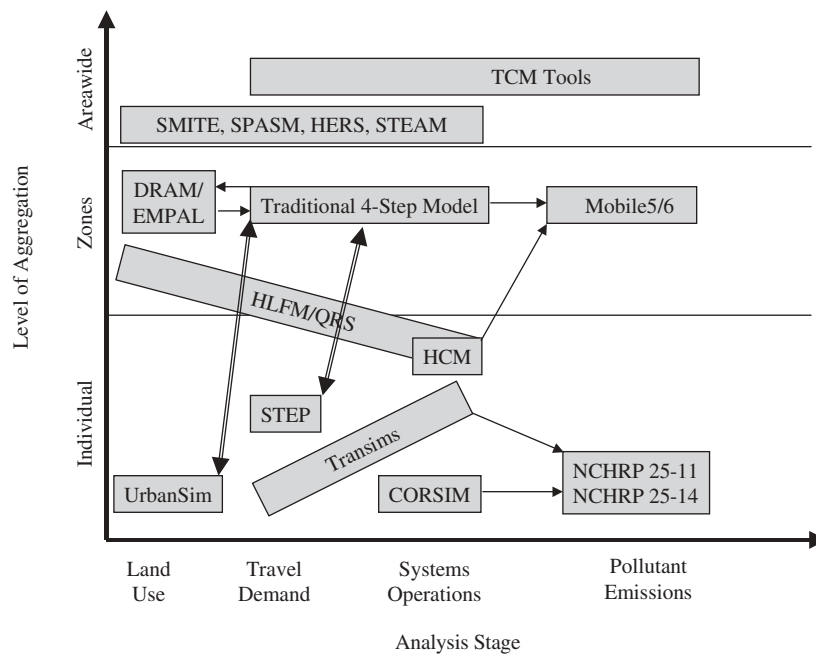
Level of Aggregation

Areawide

Zones

Individual

TCM Tools

SMITE, SPASM, HERS, STEAM

DRAM/ EMPAL

Traditional 4-Step Model

Mobile5/6

HLFM/QRS

HCM

STEP

Transims

NCHRP 25-11
NCHRP 25-14

UrbanSim

CORSIM

Land Use

Travel Demand

Systems Operations

Pollutant Emissions

Analysis Stage